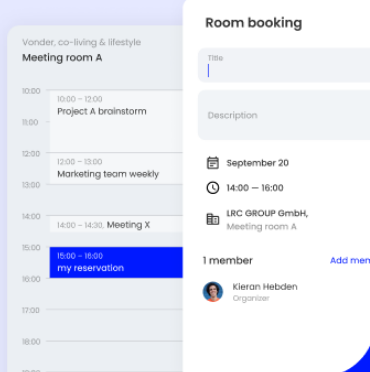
Vonder, co-living & lifestyle
Meeting room A

10:00
11:00
12:00
13:00
14:00
15:00
16:00
17:00
18:00
19:00

10:00 – 12:00
Project A brainstorm

12:00 – 13:00
Marketing team weekly

14:00 – 14:30, Meeting X

15:00 – 16:00
my reservation

Room booking

Title

Description

September 20

14:00 — 16:00

LRC GROUP GmbH,
Meeting room A

1 member

Add mem

Kieran Hebden
Organizer